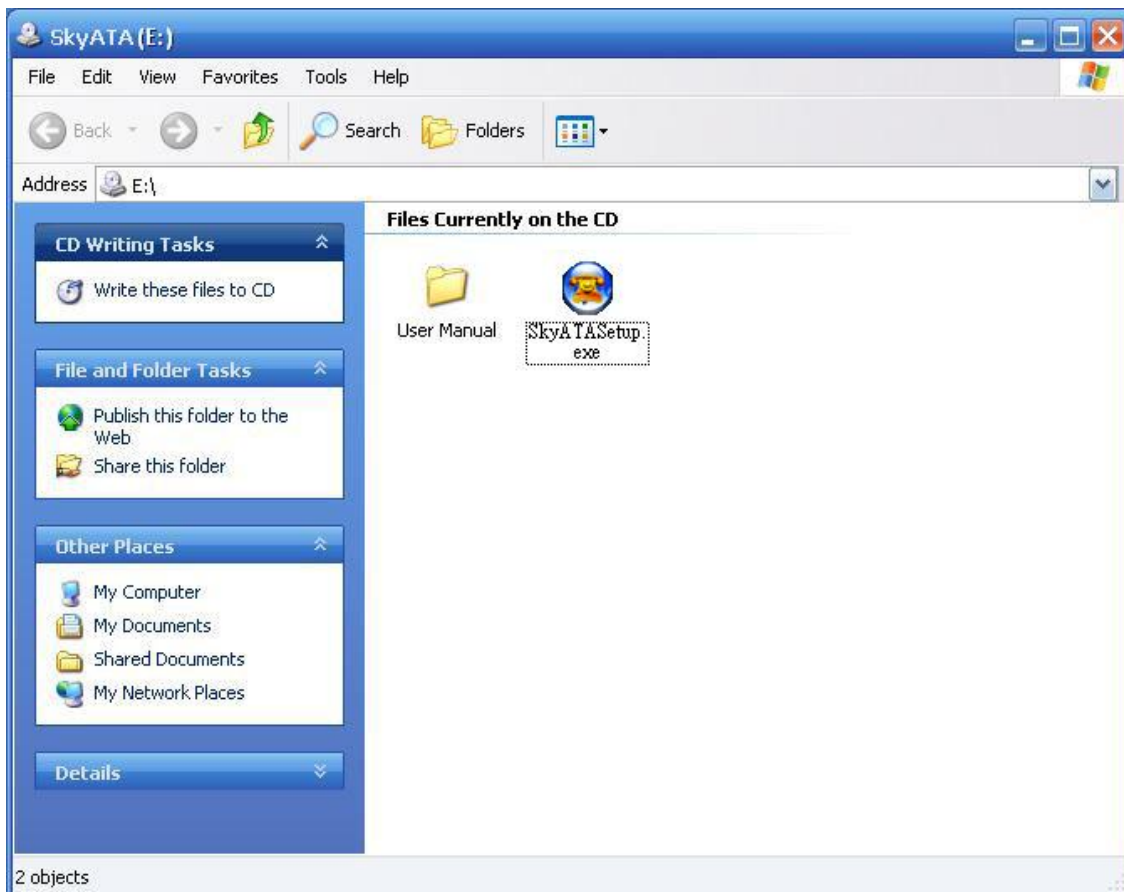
SkyATA(E:)

File Edit View Favorites Tools Help

Back Search Folders

Address E:\

CD Writing Tasks

Write these files to CD

File and Folder Tasks

Publish this folder to the Web

Share this folder

Other Places

My Computer

My Documents

Shared Documents

My Network Places

Details

Files Currently on the CD

User Manual

SkyATASetup.exe

2 objects